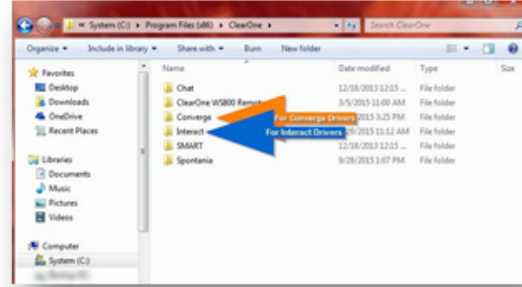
System (C:) ▸ Program Files (x86) ▸ ClearOne ▸

Search ClearOne

Organize ▾ Include in library ▾ Share with ▾ Burn New folder

Favorites
Desktop
Downloads
OneDrive
Recent Places

Libraries
Documents
Music
Pictures
Videos

Computer
System (C:)
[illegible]

| Name | Date modified | Type |
|---|---|---|
| Chat | 12/18/2013 12:15 ... | File folder |
| ClearOne WS800 Remot... | 3/5/2015 11:28 AM | File folder |
| Converge | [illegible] | File folder |
| Interact | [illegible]29/2015 12:12 AM | File folder |
| SMART | 12/18/2013 12:15 ... | File folder |
| Spontania | 9/28/2015 1:07 PM | File folder |

For Converge Drivers

For Interact Drivers